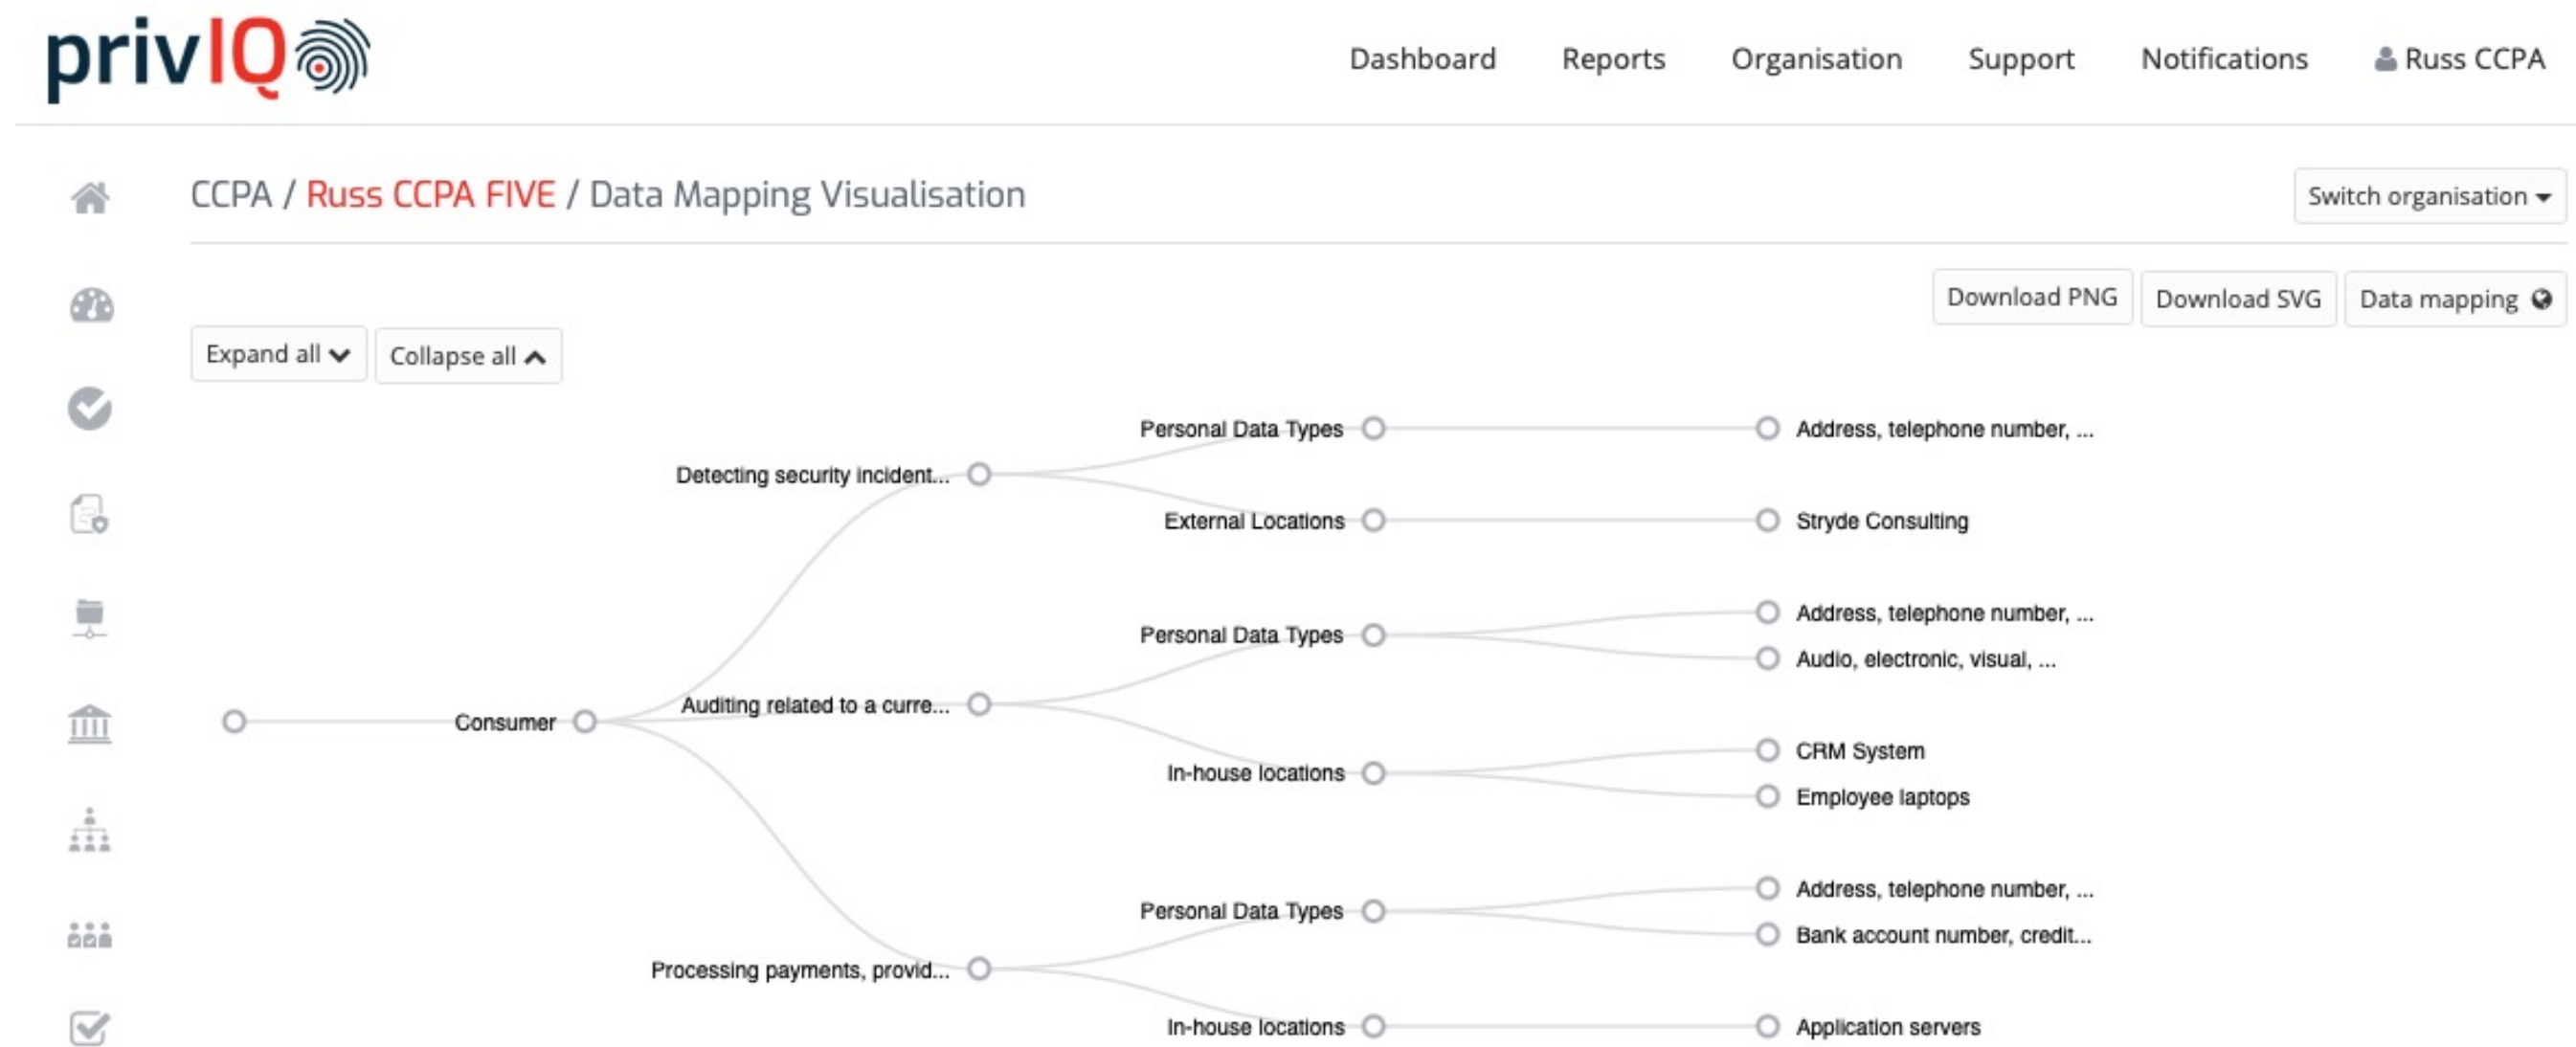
privIQ

Dashboard Reports Organisation Support Notifications Russ CCPA

CCPA / Russ CCPA FIVE / Data Mapping Visualisation

Switch organisation

Download PNG Download SVG Data mapping

Expand all Collapse all

Personal Data Types
Address, telephone number, ...
Detecting security incident...
External Locations
Stryde Consulting
Personal Data Types
Address, telephone number, ...
Audio, electronic, visual, ...
Consumer
Auditing related to a curre...
In-house locations
CRM System
Employee laptops
Personal Data Types
Address, telephone number, ...
Bank account number, credit...
Processing payments, provid...
In-house locations
Application servers